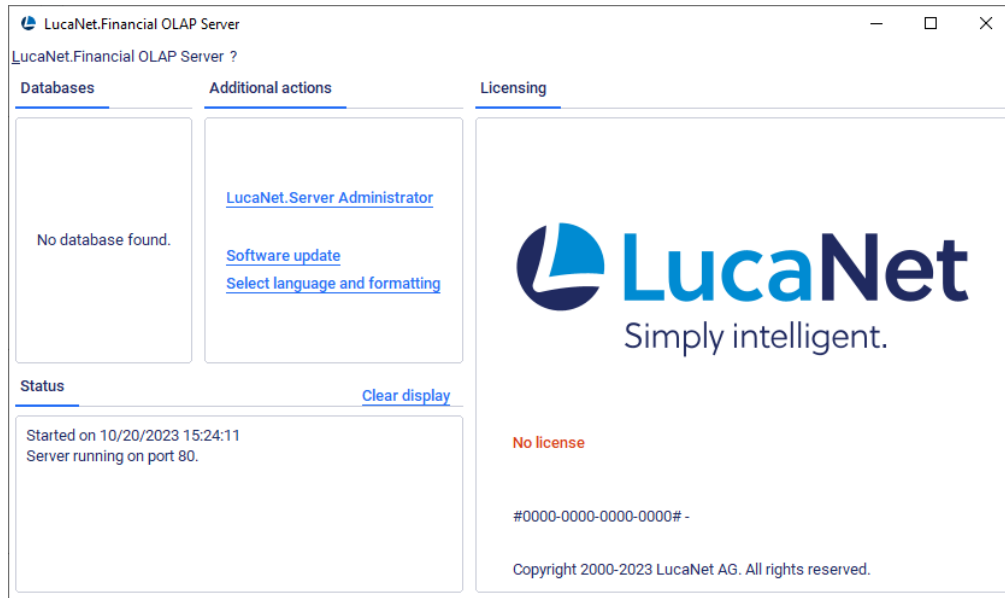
LucaNet.Financial OLAP Server

LucaNet.Financial OLAP Server ?

Databases

Additional actions

Licensing

No database found.

LucaNet.Server Administrator

Software update

Select language and formatting

LucaNet

Simply intelligent.

Status

Clear display

Started on 10/20/2023 15:24:11
Server running on port 80.

No license

#0000-0000-0000-0000# -

Copyright 2000-2023 LucaNet AG. All rights reserved.